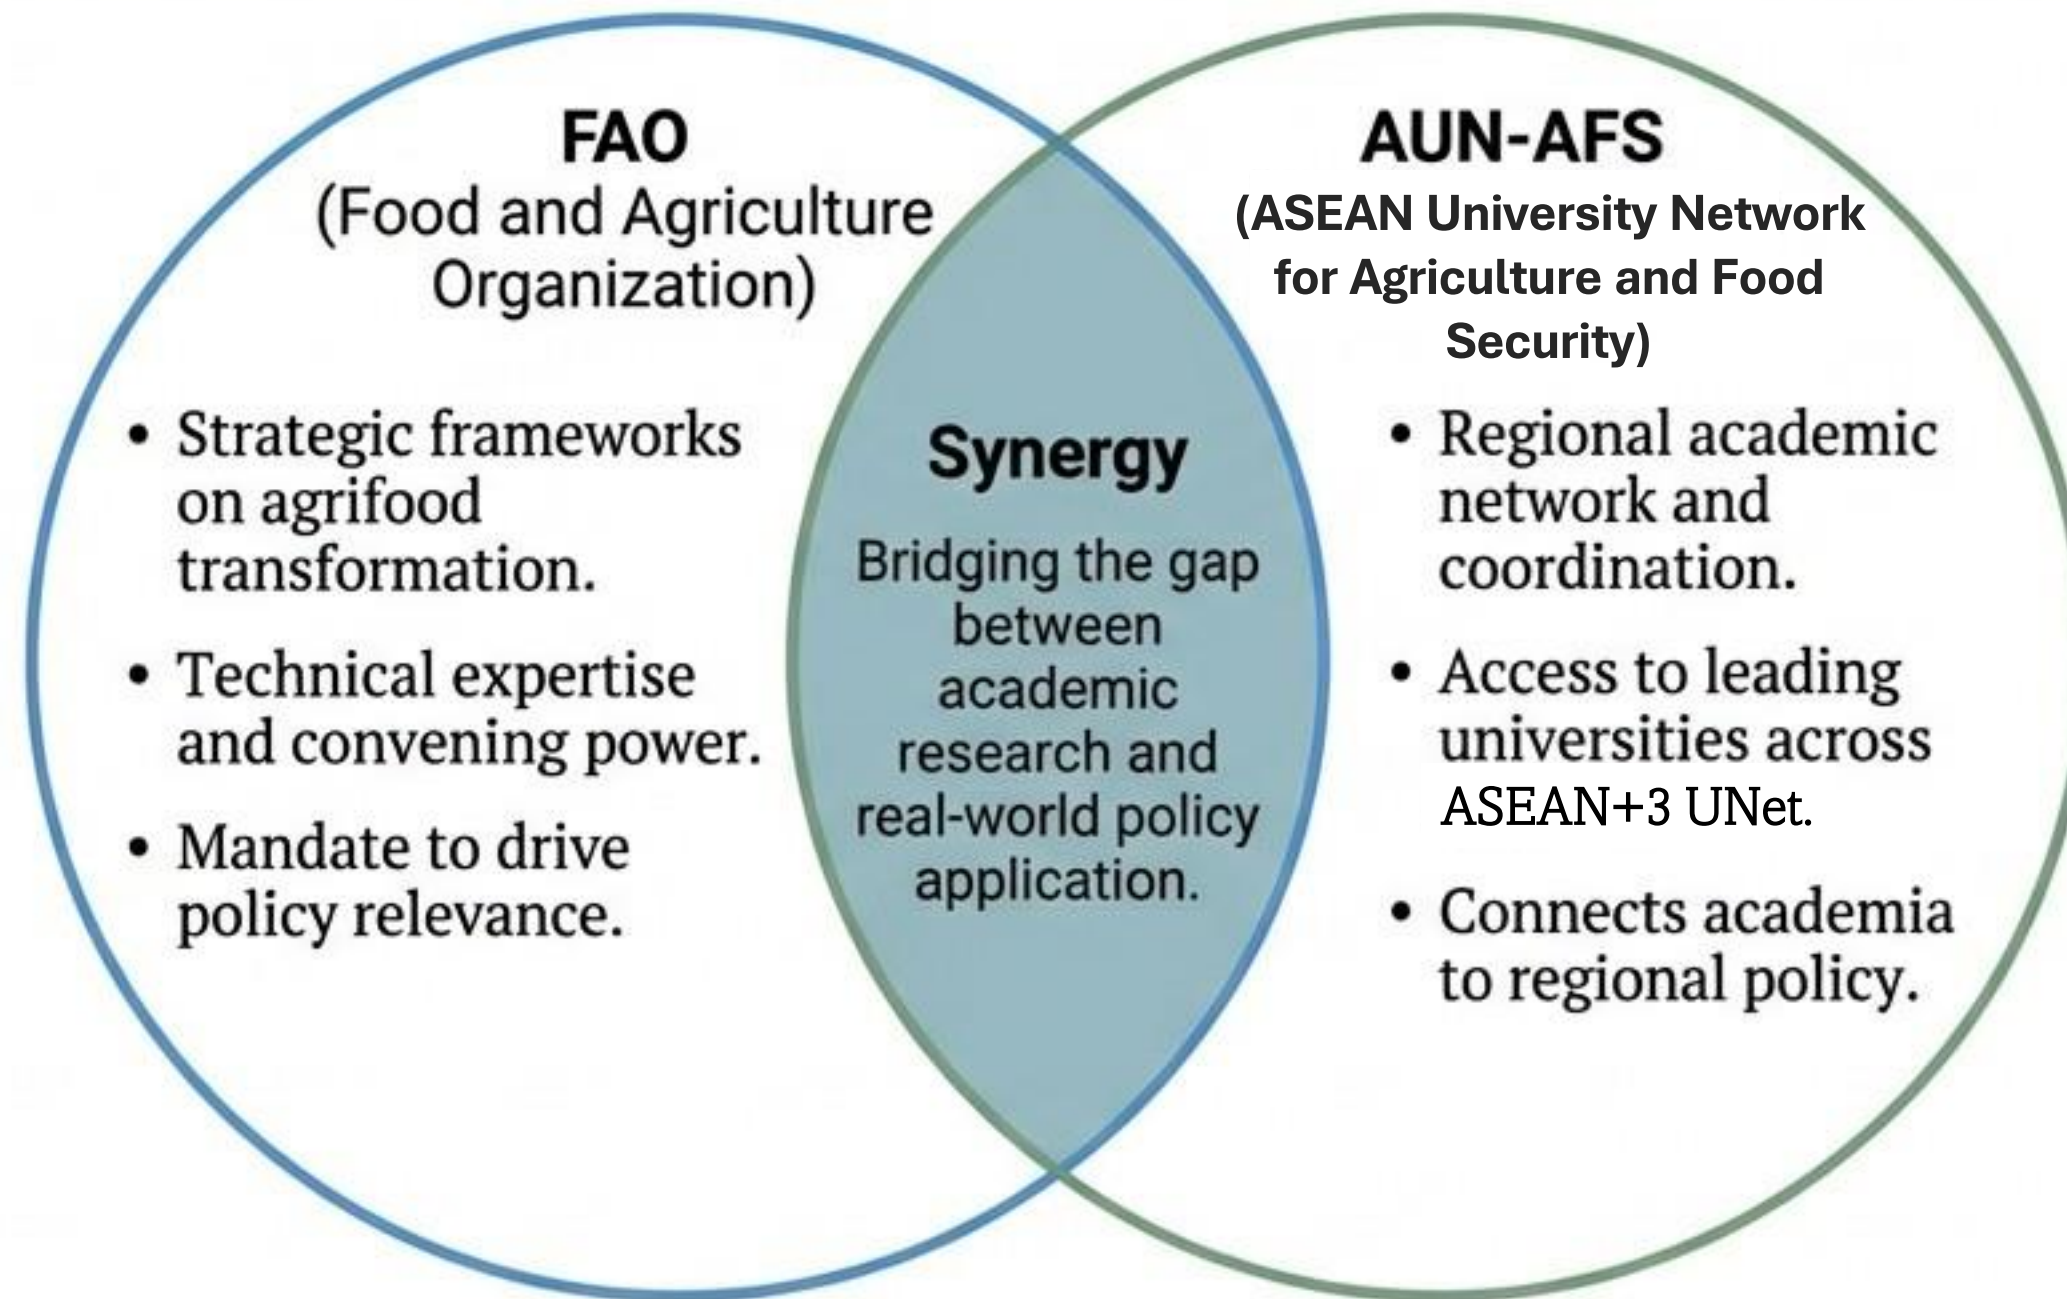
FAO
(Food and Agriculture Organization)

• Strategic frameworks on agrifood transformation.

• Technical expertise and convening power.

• Mandate to drive policy relevance.

Synergy

Bridging the gap between academic research and real-world policy application.

AUN-AFS
(ASEAN University Network for Agriculture and Food Security)

• Regional academic network and coordination.

• Access to leading universities across ASEAN+3 UNet.

• Connects academia to regional policy.